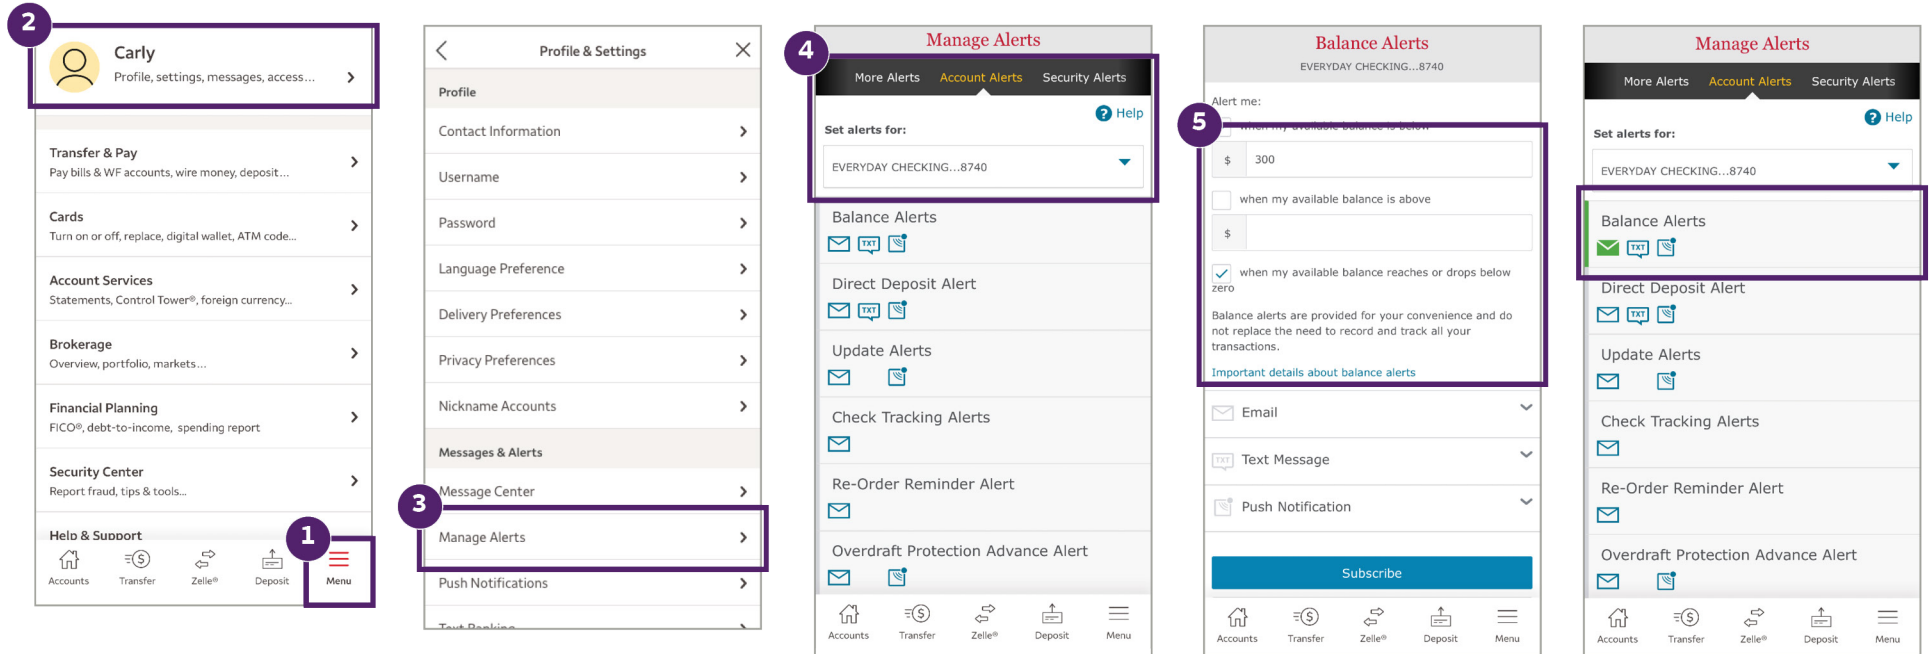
2

Carly
Profile, settings, messages, access...

Transfer & Pay
Pay bills & WF accounts, wire money, deposit...

Cards
Turn on or off, replace, digital wallet, ATM code...

Account Services
Statements, Control Tower®, foreign currency...

Brokerage
Overview, portfolio, markets...

Financial Planning
FICO®, debt-to-income, spending report

Security Center
Report fraud, tips & tools...

Help & Support

1

Accounts Transfer Zelle® Deposit Menu

Profile & Settings

Profile

Contact Information

Username

Password

Language Preference

Delivery Preferences

Privacy Preferences

Nickname Accounts

Messages & Alerts

3

Message Center

Manage Alerts

Push Notifications

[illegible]

Manage Alerts

4

More Alerts Account Alerts Security Alerts

Help

Set alerts for:

EVERYDAY CHECKING...8740

Balance Alerts

Direct Deposit Alert

Update Alerts

Check Tracking Alerts

Re-Order Reminder Alert

Overdraft Protection Advance Alert

Accounts Transfer Zelle® Deposit Menu

Balance Alerts
EVERYDAY CHECKING...8740

Alert me:

5

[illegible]

$ 300

when my available balance is above

$

when my available balance reaches or drops below zero

Balance alerts are provided for your convenience and do not replace the need to record and track all your transactions.

Important details about balance alerts

Email

Text Message

Push Notification

Subscribe

Accounts Transfer Zelle® Deposit Menu

Manage Alerts

More Alerts Account Alerts Security Alerts

Help

Set alerts for:

EVERYDAY CHECKING...8740

Balance Alerts

Direct Deposit Alert

Update Alerts

Check Tracking Alerts

Re-Order Reminder Alert

Overdraft Protection Advance Alert

Accounts Transfer Zelle® Deposit Menu